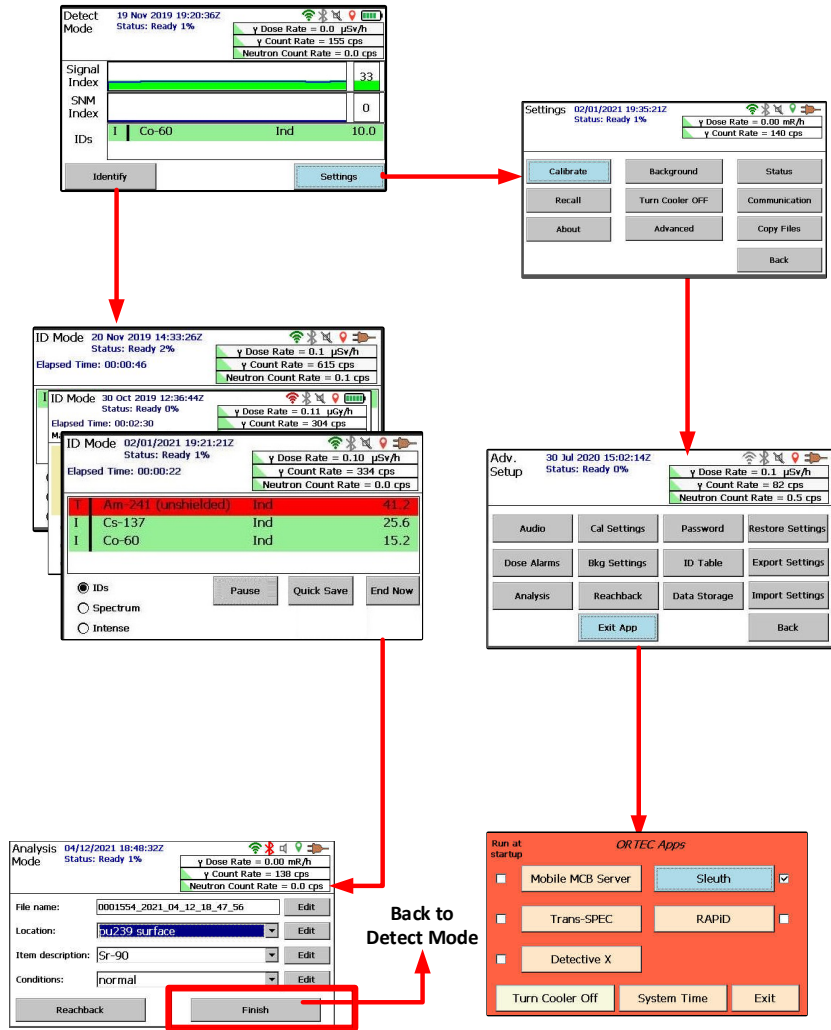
Detect Mode
19 Nov 2019 19:20:36Z
Status: Ready 1%
γ Dose Rate = 0.0 μSv/h
γ Count Rate = 155 cps
Neutron Count Rate = 0.0 cps
Signal Index
33
SNM Index
0
IDs
I Co-60 Ind 10.0
Identify
Settings

Settings
02/01/2021 19:35:21Z
Status: Ready 1%
γ Dose Rate = 0.00 mR/h
γ Count Rate = 140 cps
Calibrate
Background
Status
Recall
Turn Cooler OFF
Communication
About
Advanced
Copy Files
Back

ID Mode
20 Nov 2019 14:33:26Z
Status: Ready 2%
Elapsed Time: 00:00:46
γ Dose Rate = 0.1 μSv/h
γ Count Rate = 615 cps
Neutron Count Rate = 0.1 cps

ID Mode
30 Oct 2019 12:36:44Z
Status: Ready 0%
Elapsed Time: 00:02:30
γ Dose Rate = 0.11 μGy/h
γ Count Rate = 304 cps

ID Mode
02/01/2021 19:21:21Z
Status: Ready 1%
Elapsed Time: 00:00:22
γ Dose Rate = 0.10 μSv/h
γ Count Rate = 334 cps
Neutron Count Rate = 0.0 cps
I Am-241 (unshielded) Ind 41.2
I Cs-137 Ind 25.6
I Co-60 Ind 15.2
IDs
Spectrum
Intense
Pause
Quick Save
End Now

Adv. Setup
30 Jul 2020 15:02:14Z
Status: Ready 0%
γ Dose Rate = 0.1 μSv/h
γ Count Rate = 82 cps
Neutron Count Rate = 0.5 cps
Audio
Cal Settings
Password
Restore Settings
Dose Alarms
Bkg Settings
ID Table
Export Settings
Analysis
Reachback
Data Storage
Import Settings
Exit App
Back

Analysis Mode
04/12/2021 18:48:32Z
Status: Ready 1%
γ Dose Rate = 0.00 mR/h
γ Count Rate = 138 cps
Neutron Count Rate = 0.0 cps
File name: 0001554_2021_04_12_18_47_56 Edit
Location: pu239 surface Edit
Item description: Sr-90 Edit
Conditions: normal Edit
Reachback
Finish

Back to Detect Mode

Run at startup
ORTEC Apps
Mobile MCB Server
Sleuth
Trans-SPEC
RAPiD
Detective X
Turn Cooler Off
System Time
Exit